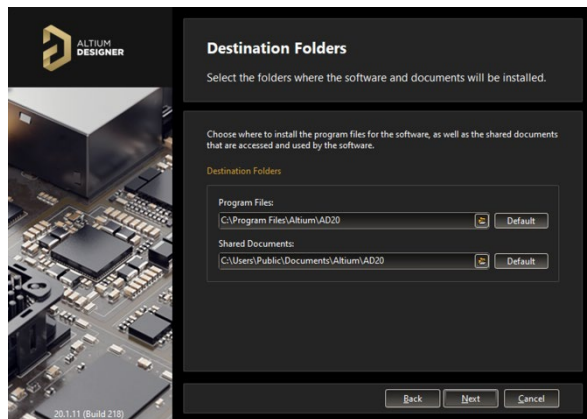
ALTIUM DESIGNER

Destination Folders

Select the folders where the software and documents will be installed.

Choose where to install the program files for the software, as well as the shared documents that are accessed and used by the software.

Destination Folders

Program Files:

C:\Program Files\Altium\AD20

Default

Shared Documents:

C:\Users\Public\Documents\Altium\AD20

Default

20.1.11 (Build 218)

Back

Next

Cancel